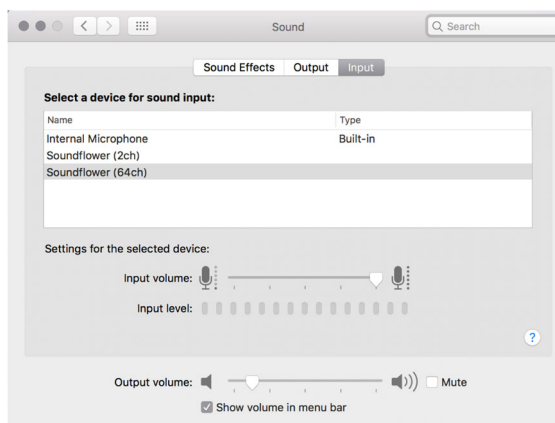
Sound

Search

Sound Effects Output Input

Select a device for sound input:

| Name | Type |
|---|---|
| Internal Microphone | Built-in |
| Soundflower (2ch) | |
| Soundflower (64ch) | |

Settings for the selected device:

Input volume:

Input level:

?

Output volume:

Mute

Show volume in menu bar